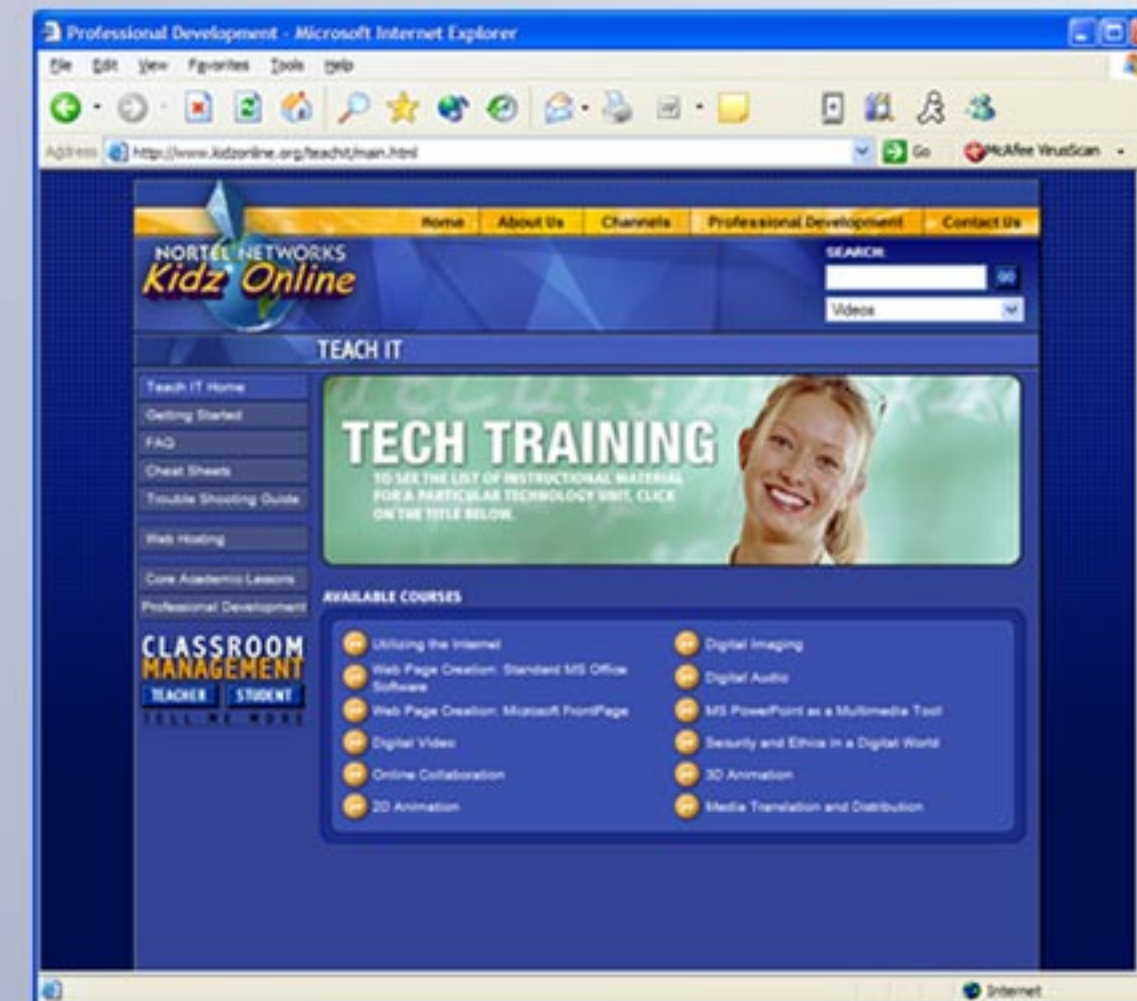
Professional Development - Microsoft Internet Explorer

File Edit View Favorites Tools Help

Address http://www.kidzonline.org/teachit/main.html

Go McAfee VirusScan

Home About Us Channels Professional Development Contact Us

NORTEL NETWORKS Kidz Online

SEARCH:

GO

Videos

TEACH IT

Teach IT Home
Getting Started
FAQ
Cheat Sheets
Trouble Shooting Guide
Web Hosting
Core Academic Lessons
Professional Development

CLASSROOM MANAGEMENT
TEACHER STUDENT
TELL ME MORE

TECH TRAINING
TO SEE THE LIST OF INSTRUCTIONAL MATERIAL FOR A PARTICULAR TECHNOLOGY UNIT, CLICK ON THE TITLE BELOW.

AVAILABLE COURSES

Utilizing the Internet
Web Page Creation: Standard MS Office Software
Web Page Creation: Microsoft FrontPage
Digital Video
Online Collaboration
2D Animation
Digital Imaging
Digital Audio
MS PowerPoint as a Multimedia Tool
Security and Ethics in a Digital World
3D Animation
Media Translation and Distribution

Internet